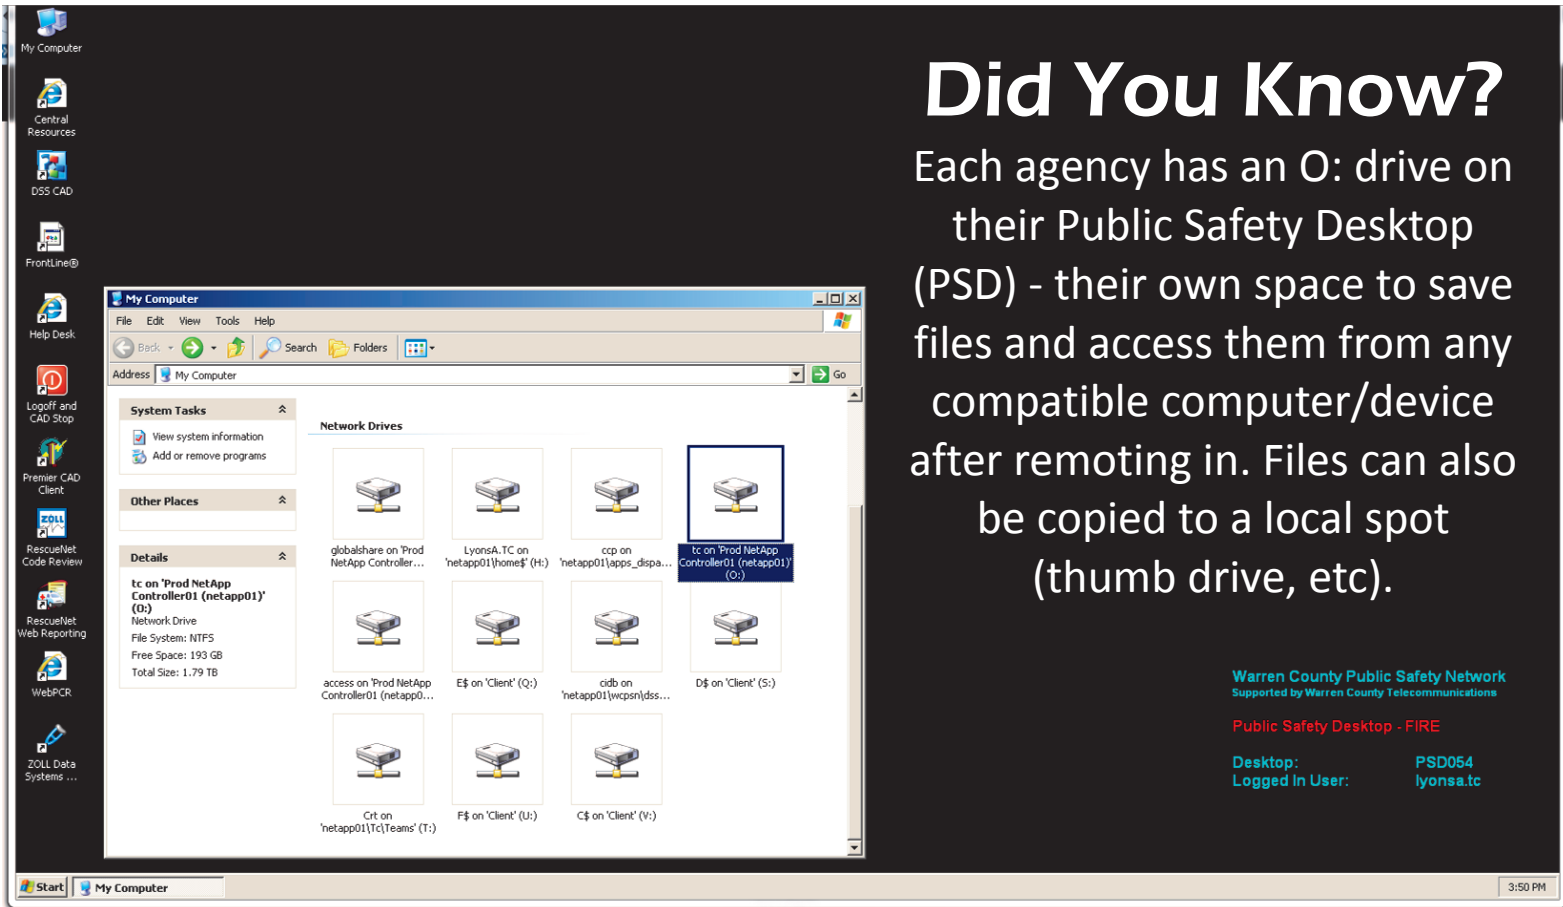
My Computer

Central Resources

DSS CAD

FrontLine®

Help Desk

Logoff and CAD Stop

Premier CAD Client

RescueNet Code Review

RescueNet Web Reporting

WebPCR

ZOLL Data Systems ...

My Computer

File Edit View Tools Help

Back Search Folders

Address My Computer Go

System Tasks

View system information

Add or remove programs

Other Places

Details

tc on 'Prod NetApp Controller01 (netapp01)' (O:)

Network Drive

File System: NTFS

Free Space: 193 GB

Total Size: 1.79 TB

Network Drives

globalshare on 'Prod NetApp Controller...

LyonsA.TC on 'netapp01\home$' (H:)

ccp on 'netapp01\apps_dispa...

tc on 'Prod NetApp Controller01 (netapp01)' (O:)

access on 'Prod NetApp Controller01 (netapp0...

E$ on 'Client' (Q:)

cidb on 'netapp01\wcpsn\dss...

D$ on 'Client' (S:)

Crt on 'netapp01\Tc\Teams' (T:)

F$ on 'Client' (U:)

C$ on 'Client' (V:)

Did You Know?

Each agency has an O: drive on their Public Safety Desktop (PSD) - their own space to save files and access them from any compatible computer/device after remoting in. Files can also be copied to a local spot (thumb drive, etc).

Warren County Public Safety Network

Supported by Warren County Telecommunications

Public Safety Desktop - FIRE

Desktop: PSD054

Logged In User: lyonsa.tc

Start

My Computer

3:50 PM